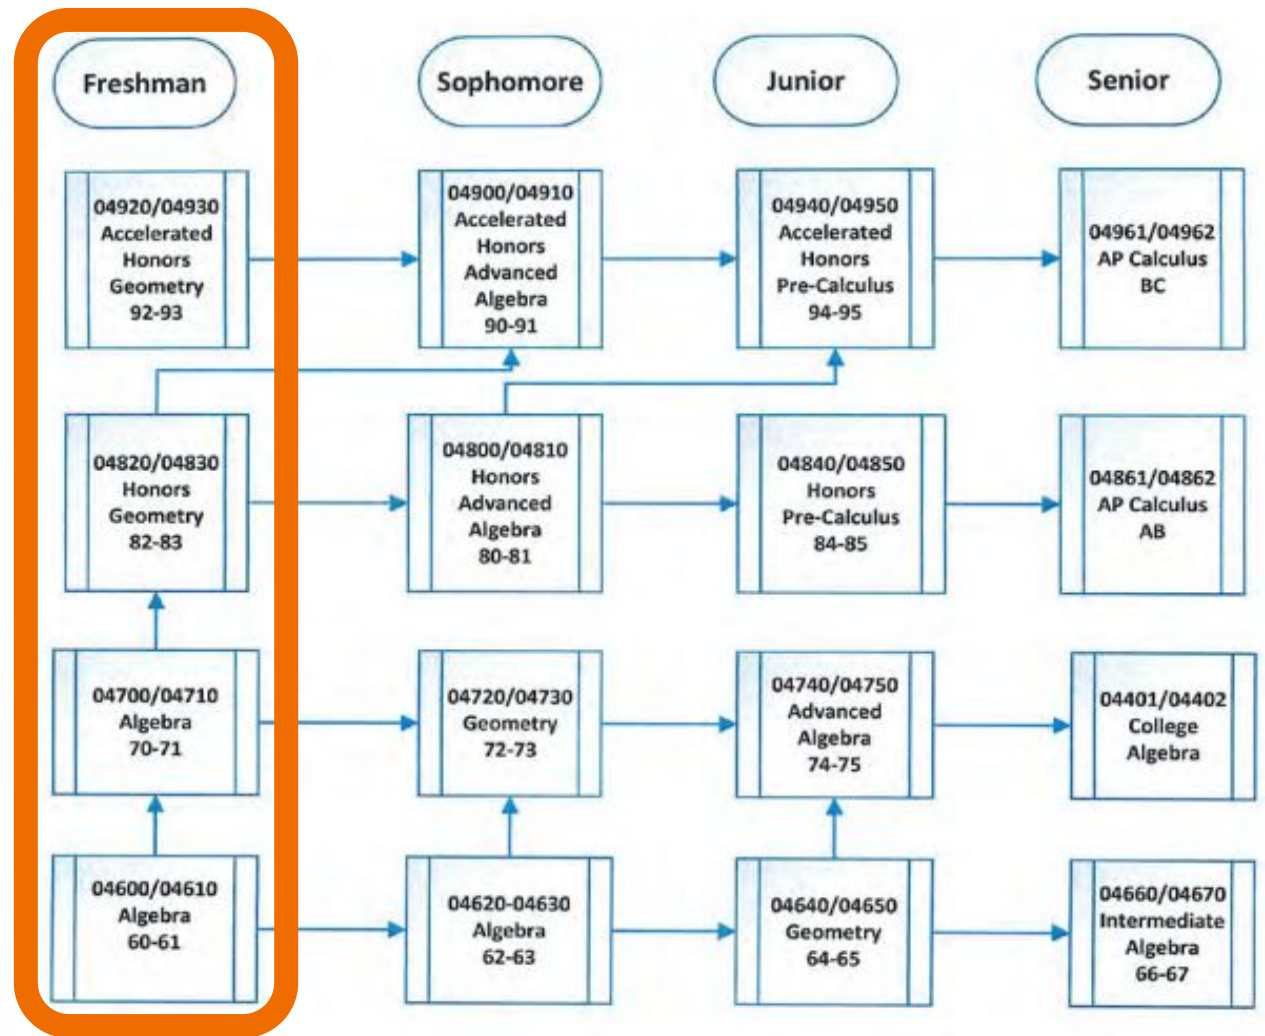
Freshman

Sophomore

Junior

Senior

04920/04930
Accelerated
Honors
Geometry
92-93

04900/04910
Accelerated
Honors
Advanced
Algebra
90-91

04940/04950
Accelerated
Honors
Pre-Calculus
94-95

04961/04962
AP Calculus
BC

04820/04830
Honors
Geometry
82-83

04800/04810
Honors
Advanced
Algebra
80-81

04840/04850
Honors
Pre-Calculus
84-85

04861/04862
AP Calculus
AB

04700/04710
Algebra
70-71

04720/04730
Geometry
72-73

04740/04750
Advanced
Algebra
74-75

04401/04402
College
Algebra

04600/04610
Algebra
60-61

04620-04630
Algebra
62-63

04640/04650
Geometry
64-65

04660/04670
Intermediate
Algebra
66-67